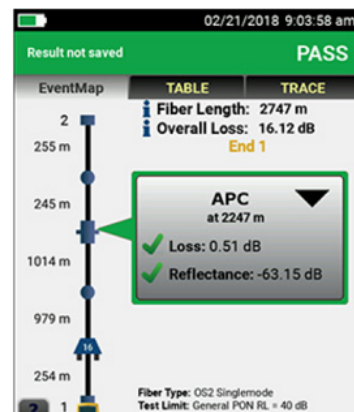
02/21/2018 9:03:58 am

Result not saved

PASS

EventMap | TABLE | TRACE

2
255 m

Fiber Length: 2747 m
Overall Loss: 16.12 dB
End 1

245 m

APC
at 2247 m

Loss: 0.51 dB

Reflectance: -63.15 dB

1014 m

979 m

16

254 m

?
1

Fiber Type: OS2 Singlemode
Test Limit: General PON RL = 40 dB